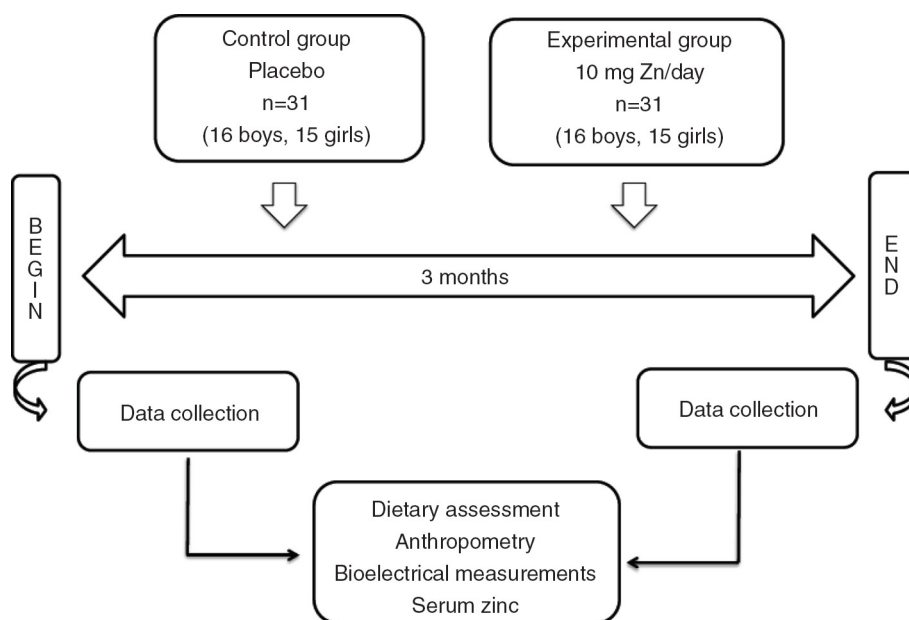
Control group
Placebo
n=31
(16 boys, 15 girls)

Experimental group
10 mg Zn/day
n=31
(16 boys, 15 girls)

B
E
G
I
N

3 months

E
N
D

Data collection

Data collection

Dietary assessment
Anthropometry
Bioelectrical measurements
Serum zinc